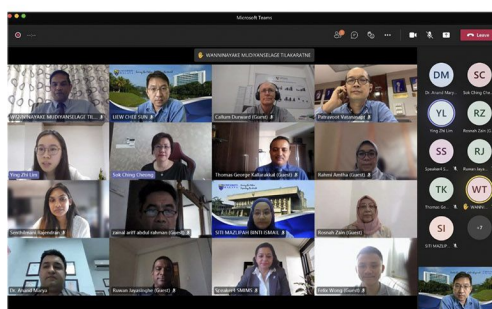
Microsoft Teams

Leave

WANNINAYAKE MUDIYANSELAGE TILAKARATNE

WANNINAYAKE MUDIYANSELAGE TI...

LIEW CHEE SUN

Callum Durward (Guest)

Patmavati Vanamaly

Ying Zhi Lim

Sok Ching Cheong

Thomas George Kallarakkal (Guest)

Rafeni Amitha (Guest)

Sree Kumari Rajendran

zainal ariff abdul rahman (Guest)

SITI MAZLIPAH BINTI ISMAIL

Rosnah Zain (Guest)

Dr. Anand Marya

Ruwan Jayasinghe (Guest)

Susiahni S. MMMS

Felix Wong (Guest)

DM
Dr. Anand Mary...

SC
Sok Ching Che...

YL
Ying Zhi Lim

RZ
Rosnah Zain (G...

SS
Susiahni S...

RJ
Ruwan Jaya...

TK
Thomas Ge...

WT
WANNI...

SI
SITI MAZLIP...

+7